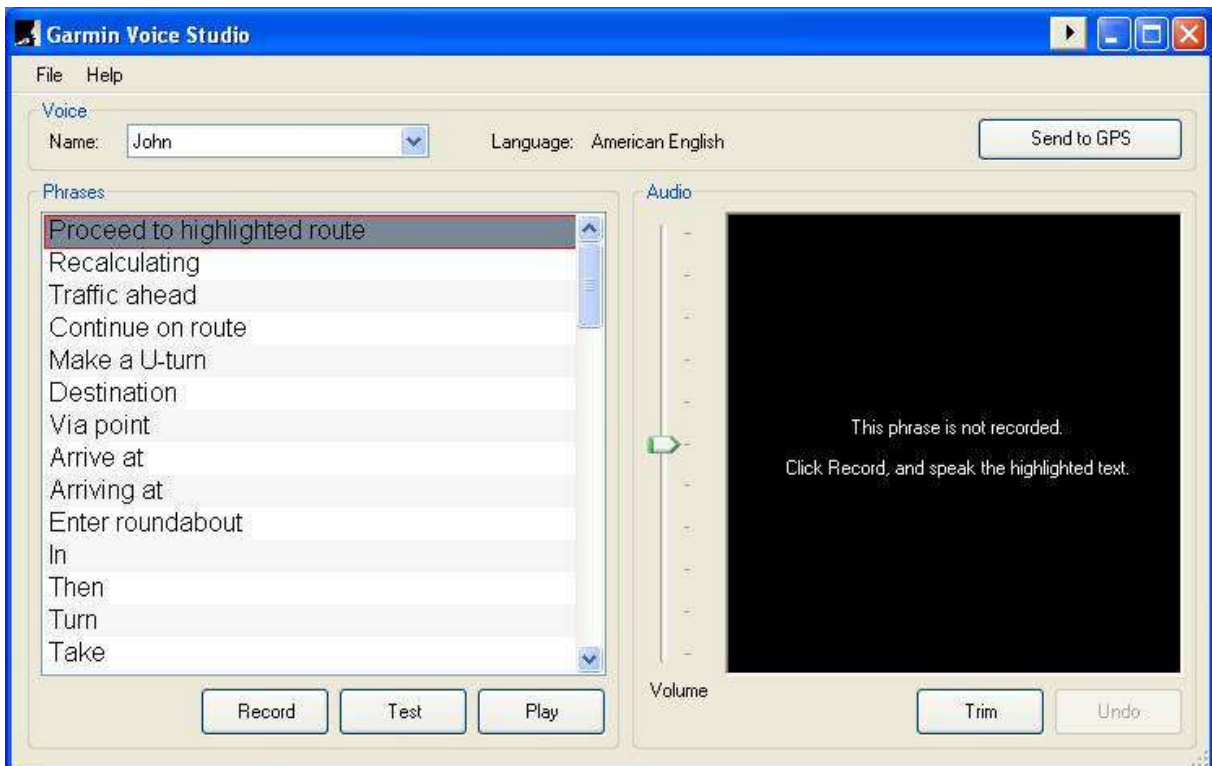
Garmin Voice Studio

File Help

Voice
Name: John
Language: American English
Send to GPS

Phrases
Proceed to highlighted route
Recalculating
Traffic ahead
Continue on route
Make a U-turn
Destination
Via point
Arrive at
Arriving at
Enter roundabout
In
Then
Turn
Take

Record
Test
Play

Audio
This phrase is not recorded.
Click Record, and speak the highlighted text.
Volume
Trim
Undo